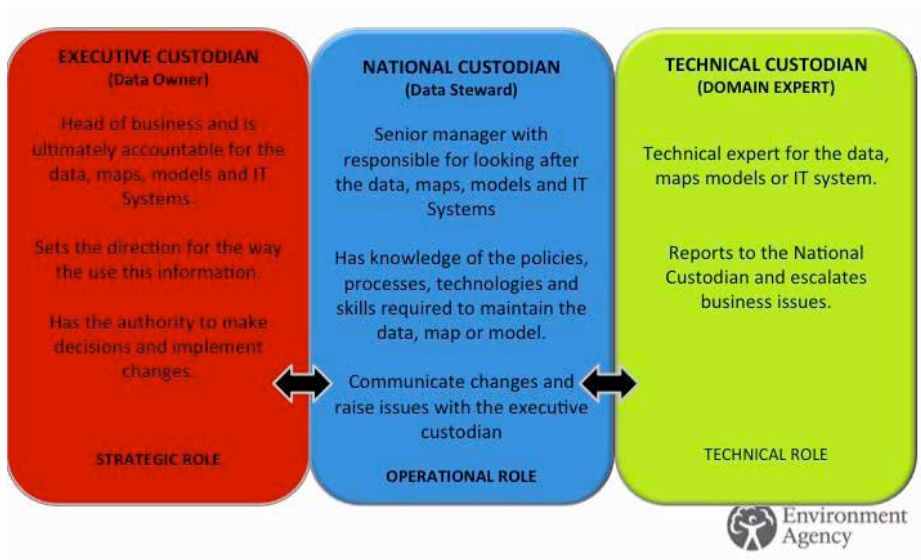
EXECUTIVE CUSTODIAN
(Data Owner)

Head of business and is ultimately accountable for the data, maps, models and IT Systems.

Sets the direction for the way the use this information.

Has the authority to make decisions and implement changes.

STRATEGIC ROLE

NATIONAL CUSTODIAN
(Data Steward)

Senior manager with responsible for looking after the data, maps, models and IT Systems

Has knowledge of the policies, processes, technologies and skills required to maintain the data, map or model.

Communicate changes and raise issues with the executive custodian

OPERATIONAL ROLE

TECHNICAL CUSTODIAN
(DOMAIN EXPERT)

Technical expert for the data, maps models or IT system.

Reports to the National Custodian and escalates business issues.

TECHNICAL ROLE

Environment Agency